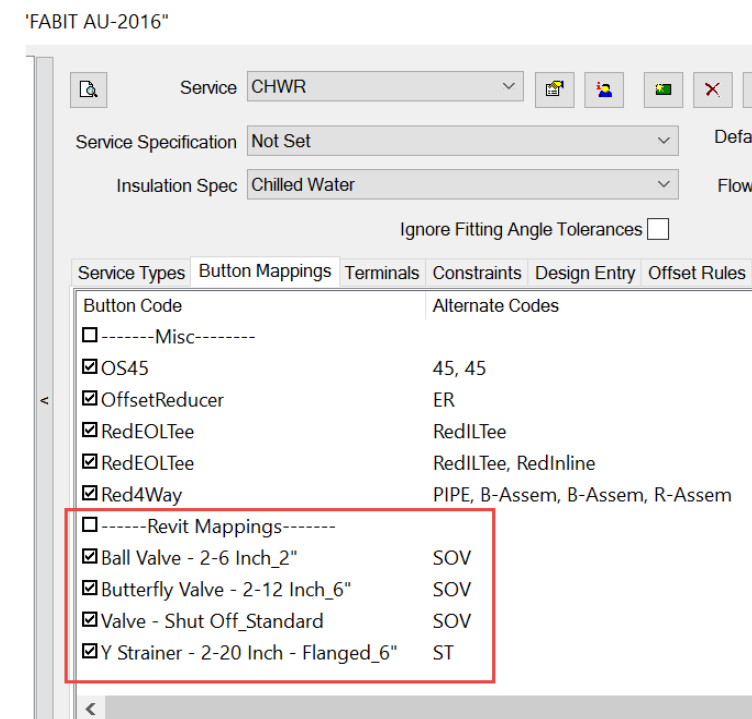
'FABIT AU-2016"

Service CHWR

Service Specification Not Set

Defa

Insulation Spec Chilled Water

Flow

Ignore Fitting Angle Tolerances

Service Types | Button Mappings | Terminals | Constraints | Design Entry | Offset Rules

| Button Code | Alternate Codes |
|---|---|
| --------Misc-------- | |
| OS45 | 45, 45 |
| OffsetReducer | ER |
| RedEOLTee | RedILTee |
| RedEOLTee | RedILTee, RedInline |
| Red4Way | PIPE, B-Assem, B-Assem, R-Assem |
| ------Revit Mappings------- | |
| Ball Valve - 2-6 Inch_2" | SOV |
| Butterfly Valve - 2-12 Inch_6" | SOV |
| Valve - Shut Off_Standard | SOV |
| Y Strainer - 2-20 Inch - Flanged_6" | ST |

<

<